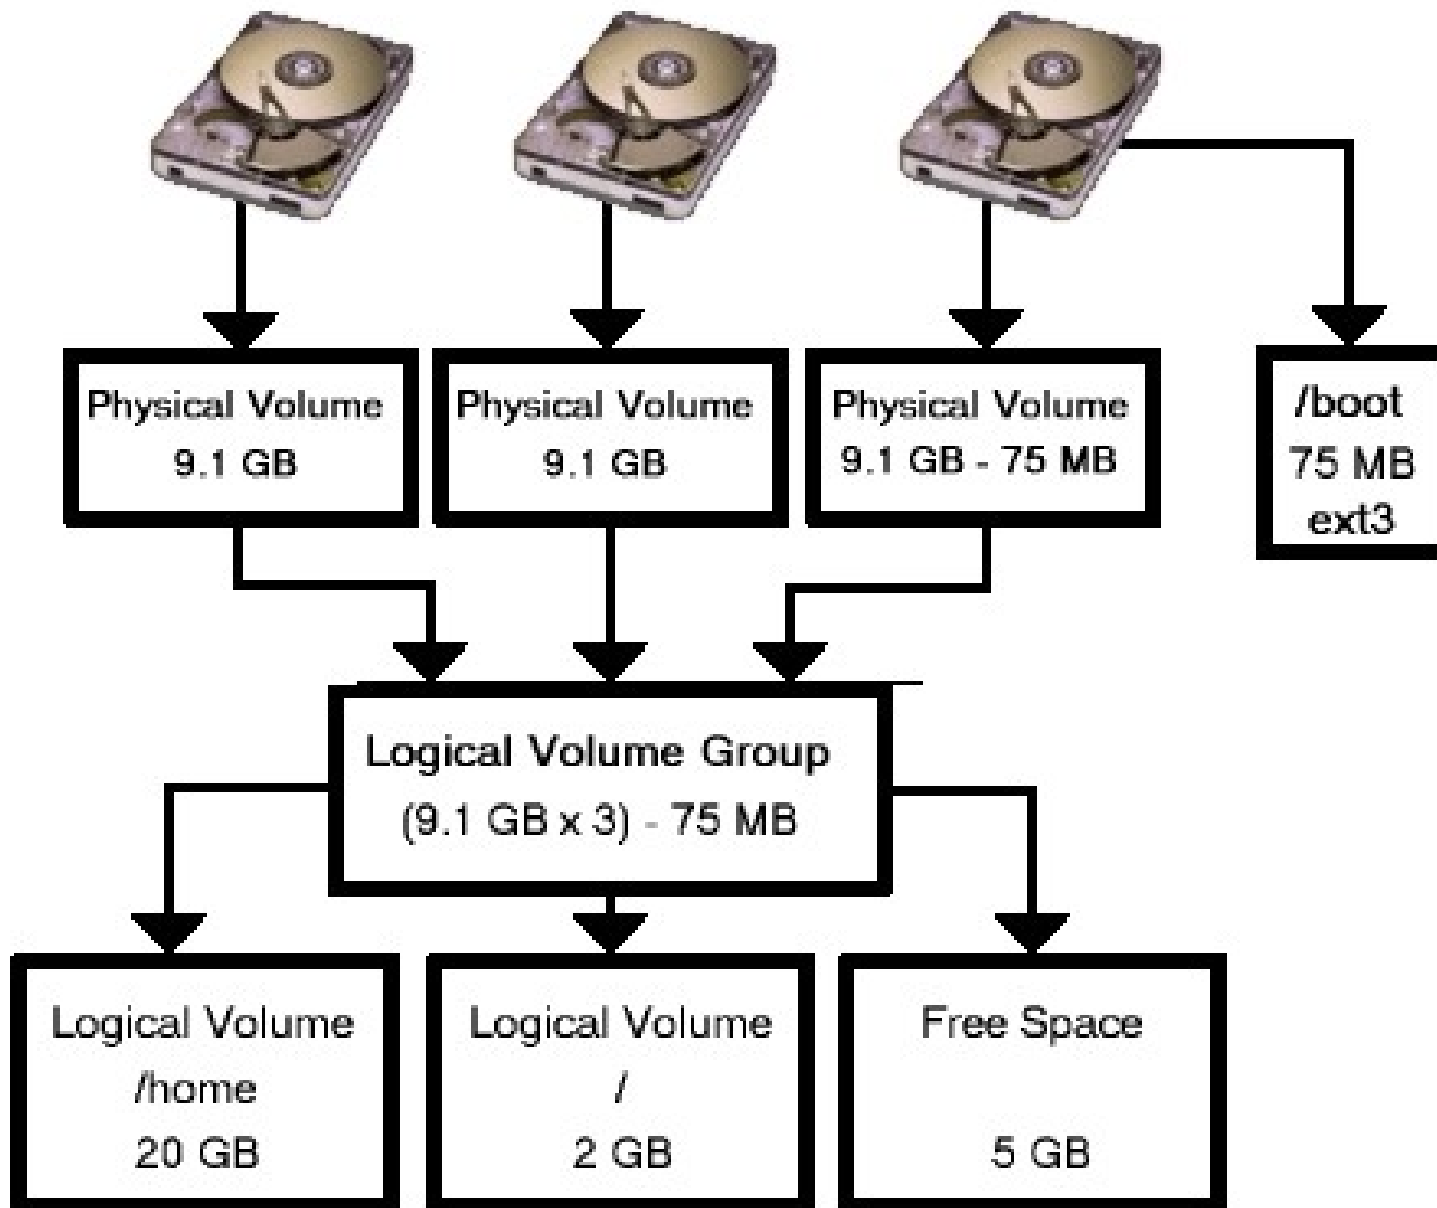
Physical Volume
9.1 GB

Physical Volume
9.1 GB

Physical Volume
9.1 GB - 75 MB

/boot
75 MB
ext3

Logical Volume Group
(9.1 GB x 3) - 75 MB

Logical Volume
/home
20 GB

Logical Volume
/
2 GB

Free Space
5 GB